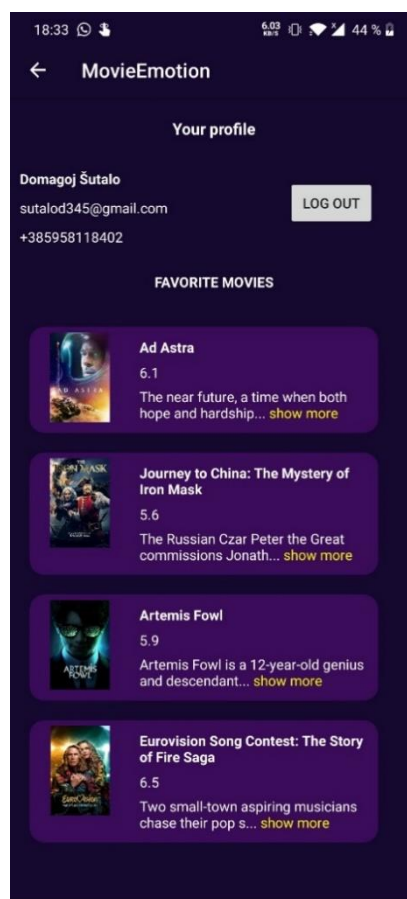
18:33

6.03 KB/S 44 %

← MovieEmotion

Your profile

Domagoj Šutalo

sutalod345@gmail.com

+385958118402

LOG OUT

FAVORITE MOVIES

AD ASTRA

Ad Astra

6.1

The near future, a time when both hope and hardship... show more

IRON MASK

Journey to China: The Mystery of Iron Mask

5.6

The Russian Czar Peter the Great commissions Jonath... show more

ARTEMIS FOWL

Artemis Fowl

5.9

Artemis Fowl is a 12-year-old genius and descendant... show more

Eurovision

Eurovision Song Contest: The Story of Fire Saga

6.5

Two small-town aspiring musicians chase their pop s... show more